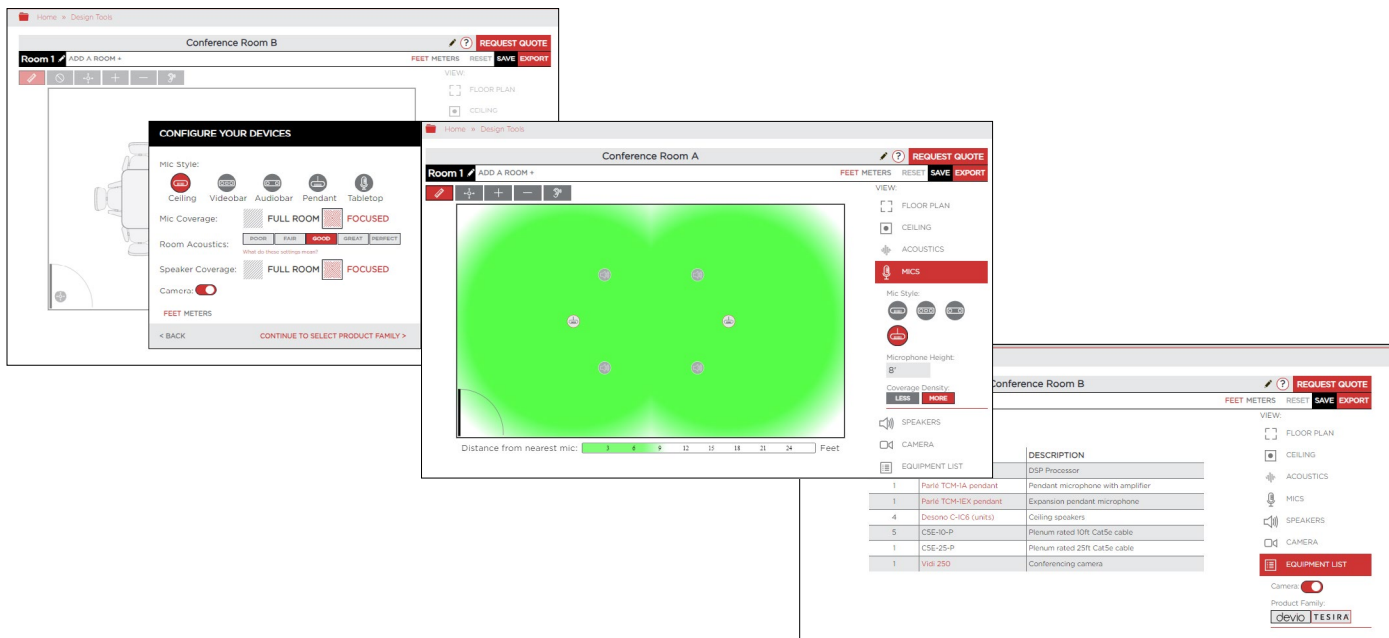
Home » Design Tools

Conference Room B

REQUEST QUOTE

Room 1 ADD A ROOM +

FEET METERS RESET SAVE EXPORT

VIEW:

FLOOR PLAN

CEILING

CONFIGURE YOUR DEVICES

Mic Style:

Ceiling Videobar Audiobar Pendant Tabletop

Mic Coverage: FULL ROOM FOCUSED

Room Acoustics: POOR FAIR GOOD GREAT PERFECT

What do these settings mean?

Speaker Coverage: FULL ROOM FOCUSED

Camera:

FEET METERS

< BACK

CONTINUE TO SELECT PRODUCT FAMILY >

Home » Design Tools

Conference Room A

REQUEST QUOTE

Room 1 ADD A ROOM +

FEET METERS RESET SAVE EXPORT

VIEW:

FLOOR PLAN

CEILING

ACOUSTICS

MICS

Mic Style:

Microphone Height:

8'

Coverage Density:

LESS MORE

SPEAKERS

CAMERA

EQUIPMENT LIST

Distance from nearest mic: 3 6 9 12 15 18 21 24 Feet

Conference Room B

REQUEST QUOTE

FEET METERS RESET SAVE EXPORT

VIEW:

FLOOR PLAN

CEILING

ACOUSTICS

MICS

SPEAKERS

CAMERA

EQUIPMENT LIST

Camera:

Product Family:

devio TESIRA

| | | DESCRIPTION |
|---|---|---|
| | | DSP Processor |
| 1 | Parlé TCM-1A pendant | Pendant microphone with amplifier |
| 1 | Parlé TCM-1EX pendant | Expansion pendant microphone |
| 4 | Desono C-IC6 (units) | Ceiling speakers |
| 5 | CSE-10-P | Plenum rated 10ft Cat5e cable |
| 1 | CSE-25-P | Plenum rated 25ft Cat5e cable |
| 1 | Vidi 250 | Conferencing camera |